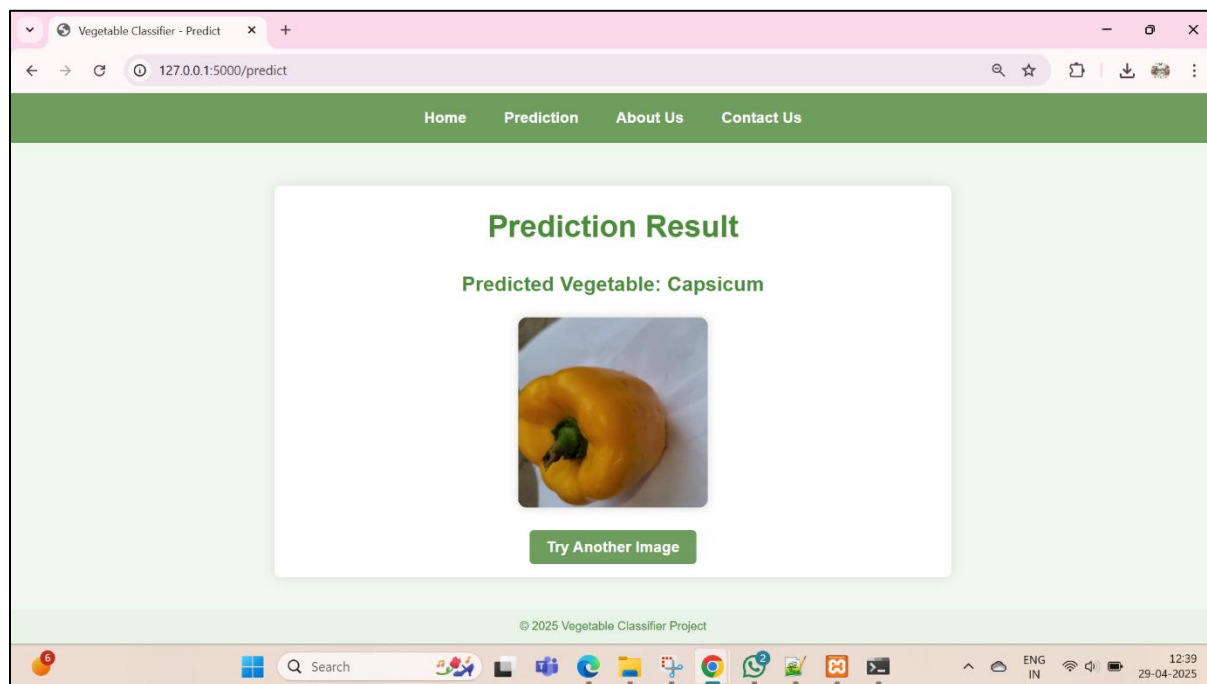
Vegetable Classifier - Predict

127.0.0.1:5000/predict

Home Prediction About Us Contact Us

Prediction Result

Predicted Vegetable: Capsicum

Try Another Image

© 2025 Vegetable Classifier Project

6

Search

2

ENG IN

12:39
29-04-2025